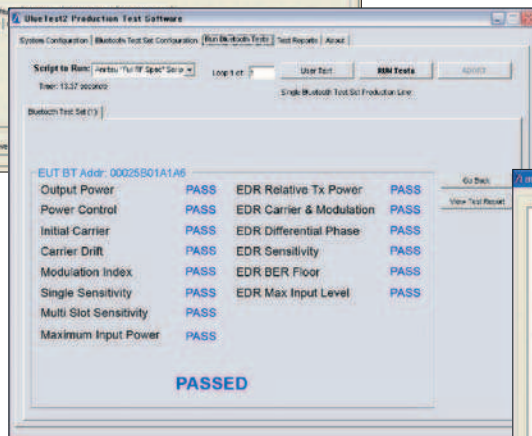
BlueTest2 Production Test Software

System Configuration | Bluetooth Test Set Configuration | Run Bluetooth Tests | Test Reports | About

Script to Run: Anritsu "Full RF Spec" Scrip
Time: 13.37 seconds
Loop 1 of: 1
User Test
RUN Tests
Abort
Single Bluetooth Test Set Production Line

Bluetooth Test Set (1)

EUT BT Addr: 00025B01A1A6

Go Back
View Test Report

| | | | |
|---|---|---|---|
| Output Power | PASS | EDR Relative Tx Power | PASS |
| Power Control | PASS | EDR Carrier & Modulation | PASS |
| Initial Carrier | PASS | EDR Differential Phase | PASS |
| Carrier Drift | PASS | EDR Sensitivity | PASS |
| Modulation Index | PASS | EDR BER Floor | PASS |
| Single Sensitivity | PASS | EDR Max Input Level | PASS |
| Multi Slot Sensitivity | PASS | | |
| Maximum Input Power | PASS | | |

PASSED